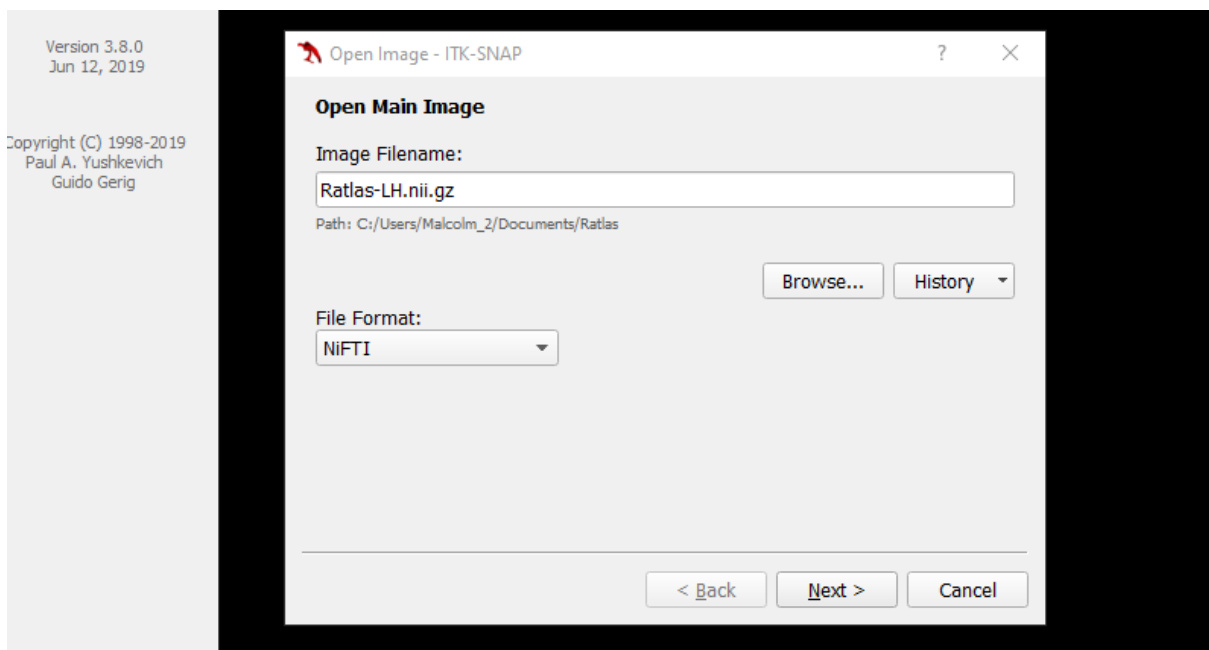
Version 3.8.0
Jun 12, 2019

Copyright (C) 1998-2019
Paul A. Yushkevich
Guido Gerig

Open Image - ITK-SNAP

?

Open Main Image

Image Filename:

Ratlas-LH.nii.gz

Path: C:/Users/Malcolm_2/Documents/Ratlas

Browse...

History

File Format:

NiFTI

< Back

Next >

Cancel